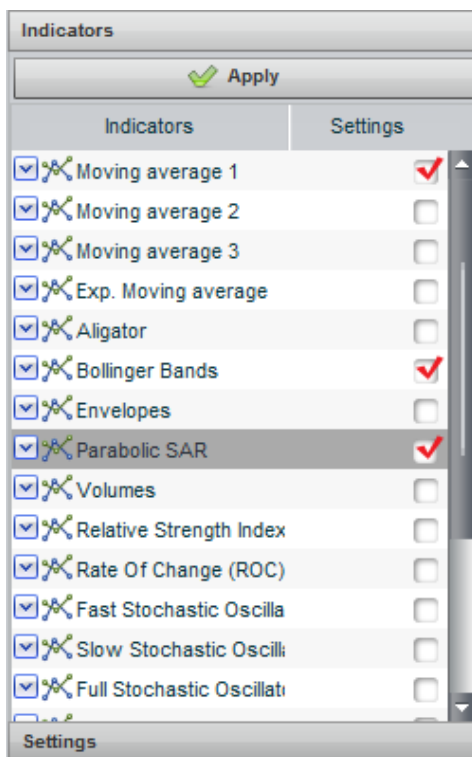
Indicators

Apply

| Indicators | Settings |
|---|---|
| Moving average 1 | |
| Moving average 2 | |
| Moving average 3 | |
| Exp. Moving average | |
| Aligator | |
| Bollinger Bands | |
| Envelopes | |
| Parabolic SAR | |
| Volumes | |
| Relative Strength Index | |
| Rate Of Change (ROC) | |
| Fast Stochastic Oscilla | |
| Slow Stochastic Oscill | |
| Full Stochastic Oscillat | |

Settings